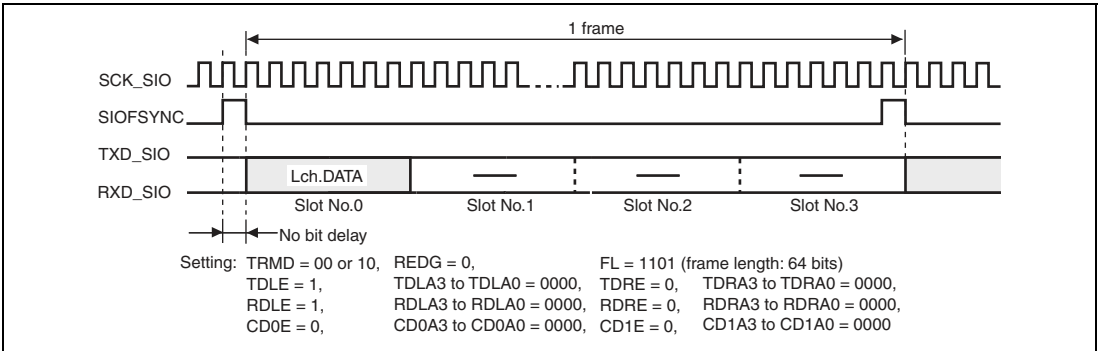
1 frame

SCK_SIO

SIOFSYNC

TXD_SIO

RXD_SIO

Lch.DATA

Slot No.0 Slot No.1 Slot No.2 Slot No.3

No bit delay

Setting: TRMD = 00 or 10, REDG = 0, FL = 1101 (frame length: 64 bits)
TDLE = 1, TDLA3 to TDLA0 = 0000, TDRE = 0, TDRA3 to TDRA0 = 0000,
RDLE = 1, RDLA3 to RDLA0 = 0000, RDRE = 0, RDRA3 to RDRA0 = 0000,
CD0E = 0, CD0A3 to CD0A0 = 0000, CD1E = 0, CD1A3 to CD1A0 = 0000